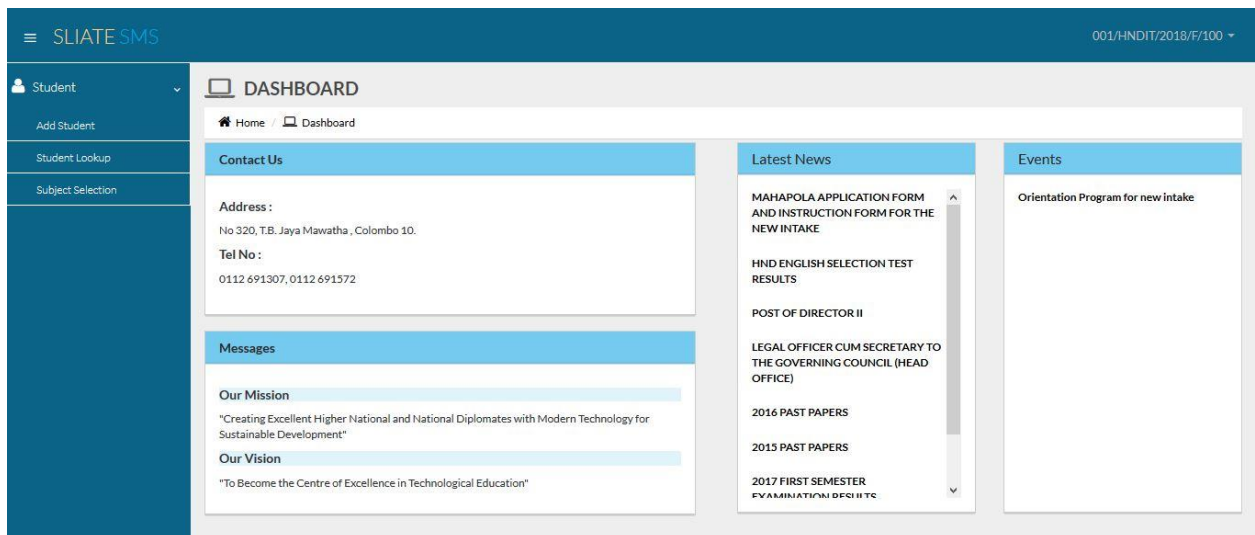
SLIATE SMS

001/HNDIT/2018/F/100

Student

Add Student

Student Lookup

Subject Selection

DASHBOARD

Home / Dashboard

Contact Us

Address :

No 320, T.B. Jaya Mawatha , Colombo 10.

Tel No :

0112 691307, 0112 691572

Messages

Our Mission

"Creating Excellent Higher National and National Diplomates with Modern Technology for Sustainable Development"

Our Vision

"To Become the Centre of Excellence in Technological Education"

Latest News

MAHAPOLA APPLICATION FORM AND INSTRUCTION FORM FOR THE NEW INTAKE

HND ENGLISH SELECTION TEST RESULTS

POST OF DIRECTOR II

LEGAL OFFICER CUM SECRETARY TO THE GOVERNING COUNCIL (HEAD OFFICE)

2016 PAST PAPERS

2015 PAST PAPERS

2017 FIRST SEMESTER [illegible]

Events

Orientation Program for new intake